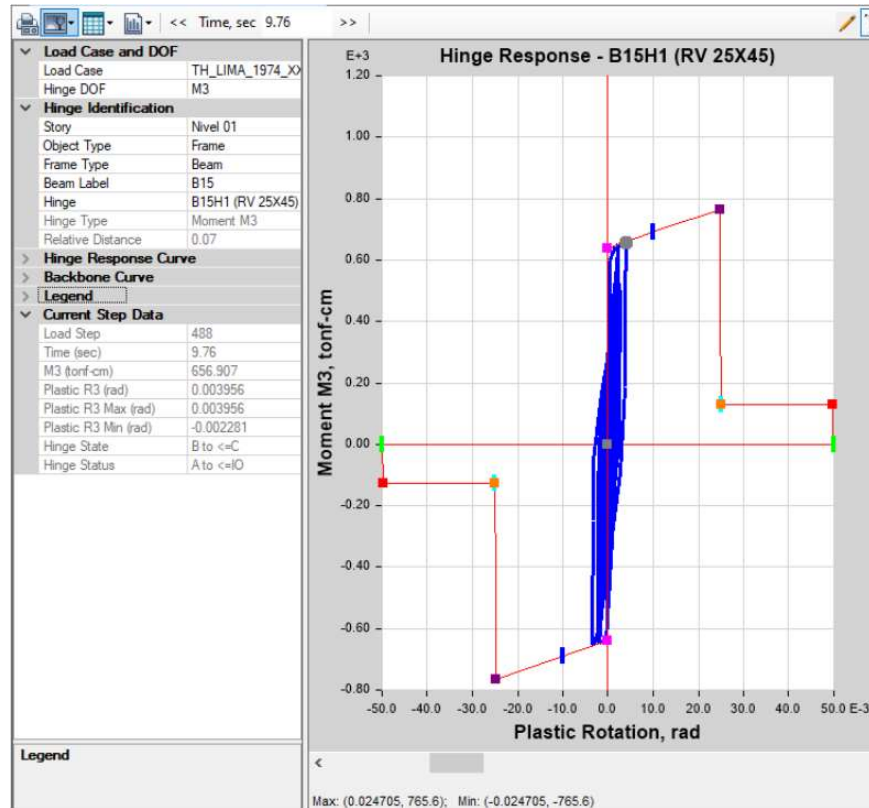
<< Time, sec 9.76 >>

| | |
|---|---|
| Load Case and DOF | |
| Load Case | TH_LIMA_1974_X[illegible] |
| Hinge DOF | M3 |
| Hinge Identification | |
| Story | Nivel 01 |
| Object Type | Frame |
| Frame Type | Beam |
| Beam Label | B15 |
| Hinge | B15H1 (RV 25X45) |
| Hinge Type | Moment M3 |
| Relative Distance | 0.07 |
| Hinge Response Curve | |
| Backbone Curve | |
| Legend | |
| Current Step Data | |
| Load Step | 488 |
| Time (sec) | 9.76 |
| M3 (tonf-cm) | 656.907 |
| Plastic R3 (rad) | 0.003956 |
| Plastic R3 Max (rad) | 0.003956 |
| Plastic R3 Min (rad) | -0.002281 |
| Hinge State | B to <=C |
| Hinge Status | A to <=IO |

Legend

Hinge Response - B15H1 (RV 25X45)

E+3
1.20
1.00
0.80
0.60
0.40
0.20
0.00
-0.20
-0.40
-0.60
-0.80

Moment M3, tonf-cm

-50.0 -40.0 -30.0 -20.0 -10.0 0.0 10.0 20.0 30.0 40.0 50.0 E-3

Plastic Rotation, rad

<

Max: (0.024705, 765.6); Min: (-0.024705, -765.6)